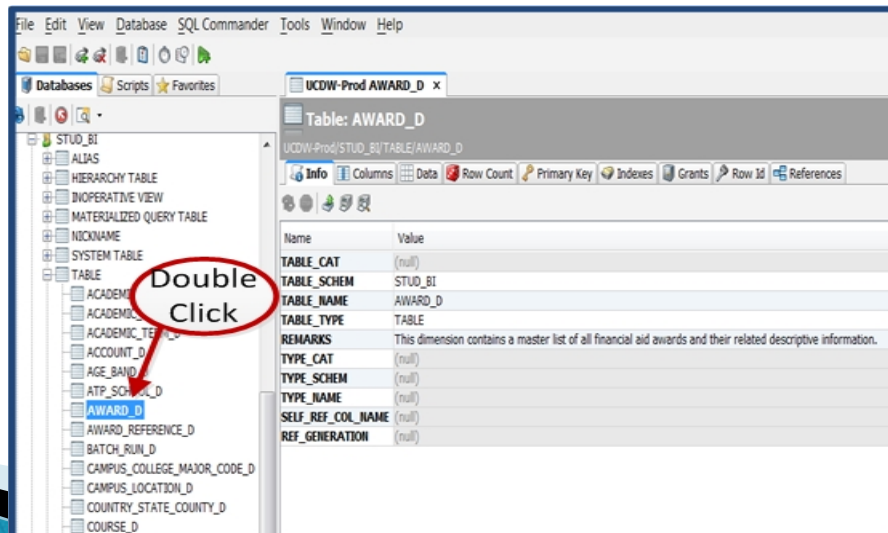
File Edit View Database SQL Commander Tools Window Help

Databases Scripts Favorites

STUD_BI
ALIAS
HIERARCHY TABLE
INOPERATIVE VIEW
MATERIALIZED QUERY TABLE
NICKNAME
SYSTEM TABLE
TABLE
ACADEMI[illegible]
ACADEMIC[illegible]
ACADEMIC_TE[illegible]
ACCOUNT_D
AGE_BAND
ATP_SCH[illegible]_D
AWARD_D
AWARD_REFERENCE_D
BATCH_RUN_D
CAMPUS_COLLEGE_MAJOR_CODE_D
CAMPUS_LOCATION_D
COUNTRY_STATE_COUNTY_D
COURSE_D

Double Click

UCDW-Prod AWARD_D ×

Table: AWARD_D
UCDW-Prod/STUD_BI/TABLE/AWARD_D

Info Columns Data Row Count Primary Key Indexes Grants Row Id References

| Name | Value |
|---|---|
| TABLE_CAT | (null) |
| TABLE_SCHEM | STUD_BI |
| TABLE_NAME | AWARD_D |
| TABLE_TYPE | TABLE |
| REMARKS | This dimension contains a master list of all financial aid awards and their related descriptive information. |
| TYPE_CAT | (null) |
| TYPE_SCHEM | (null) |
| TYPE_NAME | (null) |
| SELF_REF_COL_NAME | (null) |
| REF_GENERATION | (null) |